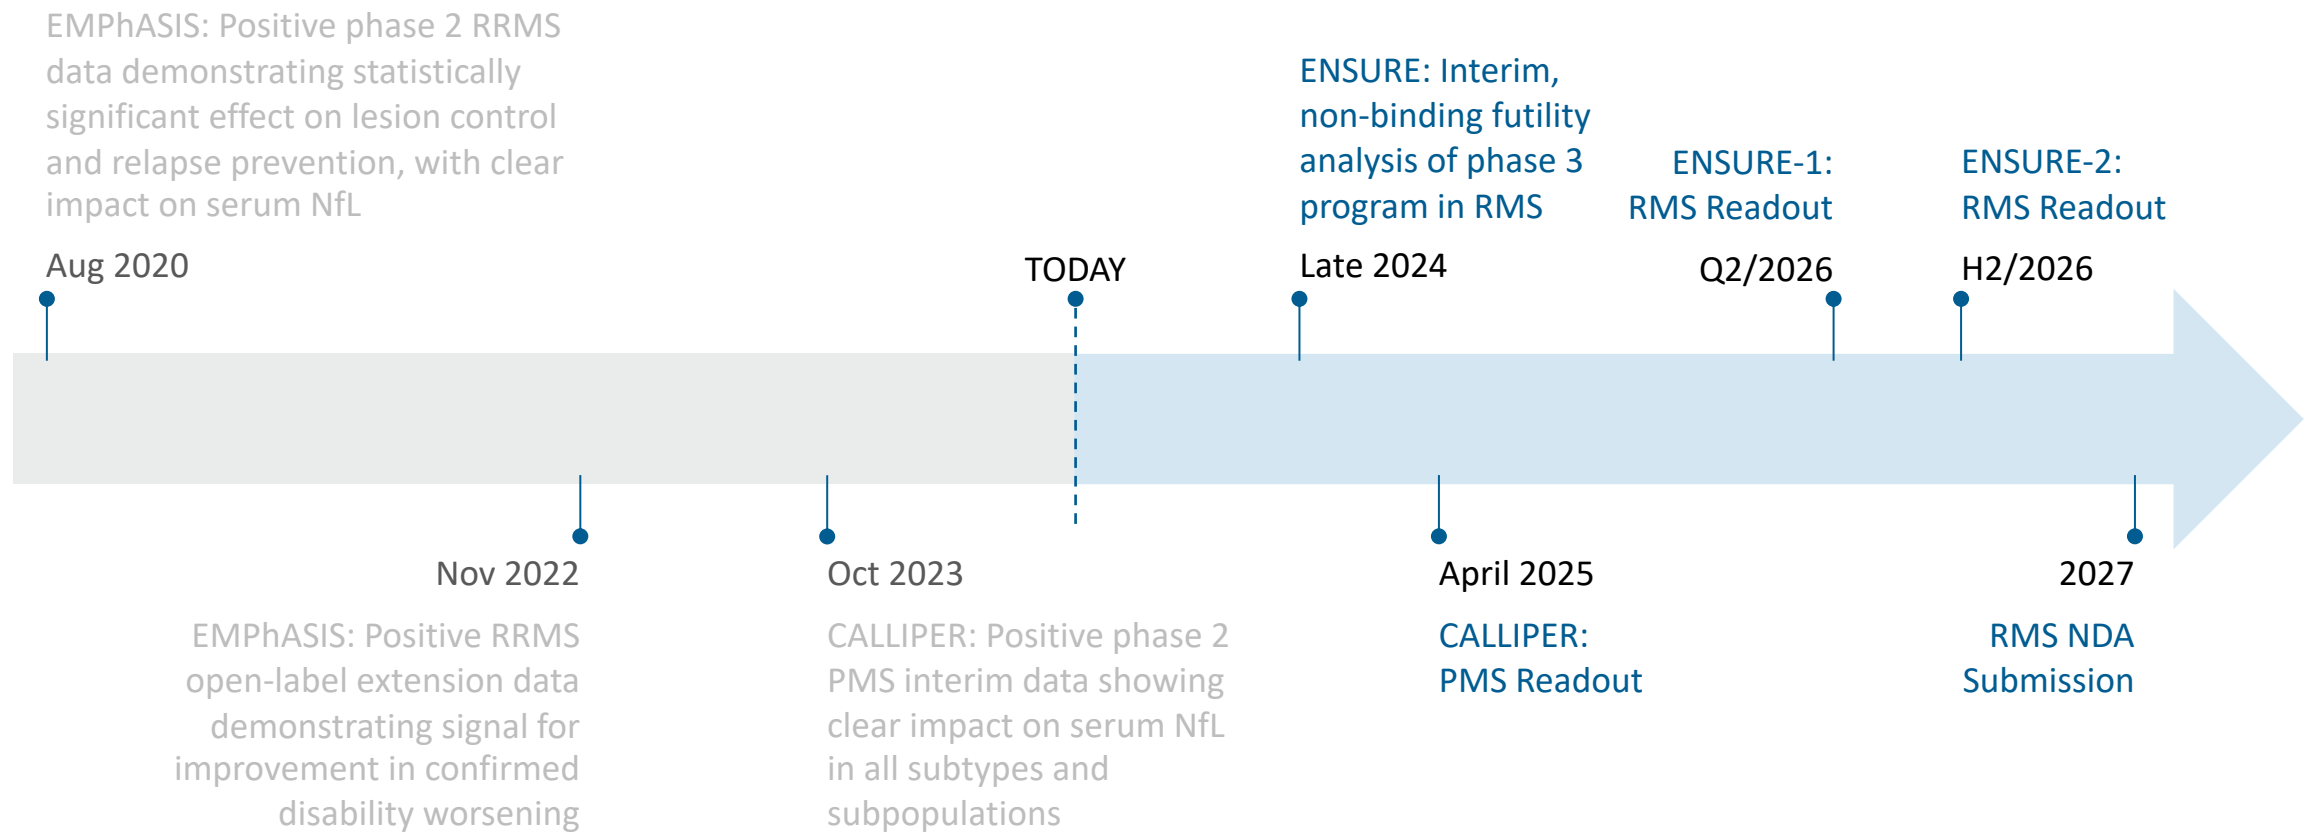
EMPhASIS: Positive phase 2 RRMS data demonstrating statistically significant effect on lesion control and relapse prevention, with clear impact on serum NfL

Aug 2020

TODAY

ENSURE: Interim, non-binding futility analysis of phase 3 program in RMS

Late 2024

ENSURE-1: RMS Readout

Q2/2026

ENSURE-2: RMS Readout

H2/2026

Nov 2022

EMPhASIS: Positive RRMS open-label extension data demonstrating signal for improvement in confirmed disability worsening

Oct 2023

CALLIPER: Positive phase 2 PMS interim data showing clear impact on serum NfL in all subtypes and subpopulations

April 2025

CALLIPER: PMS Readout

2027

RMS NDA Submission